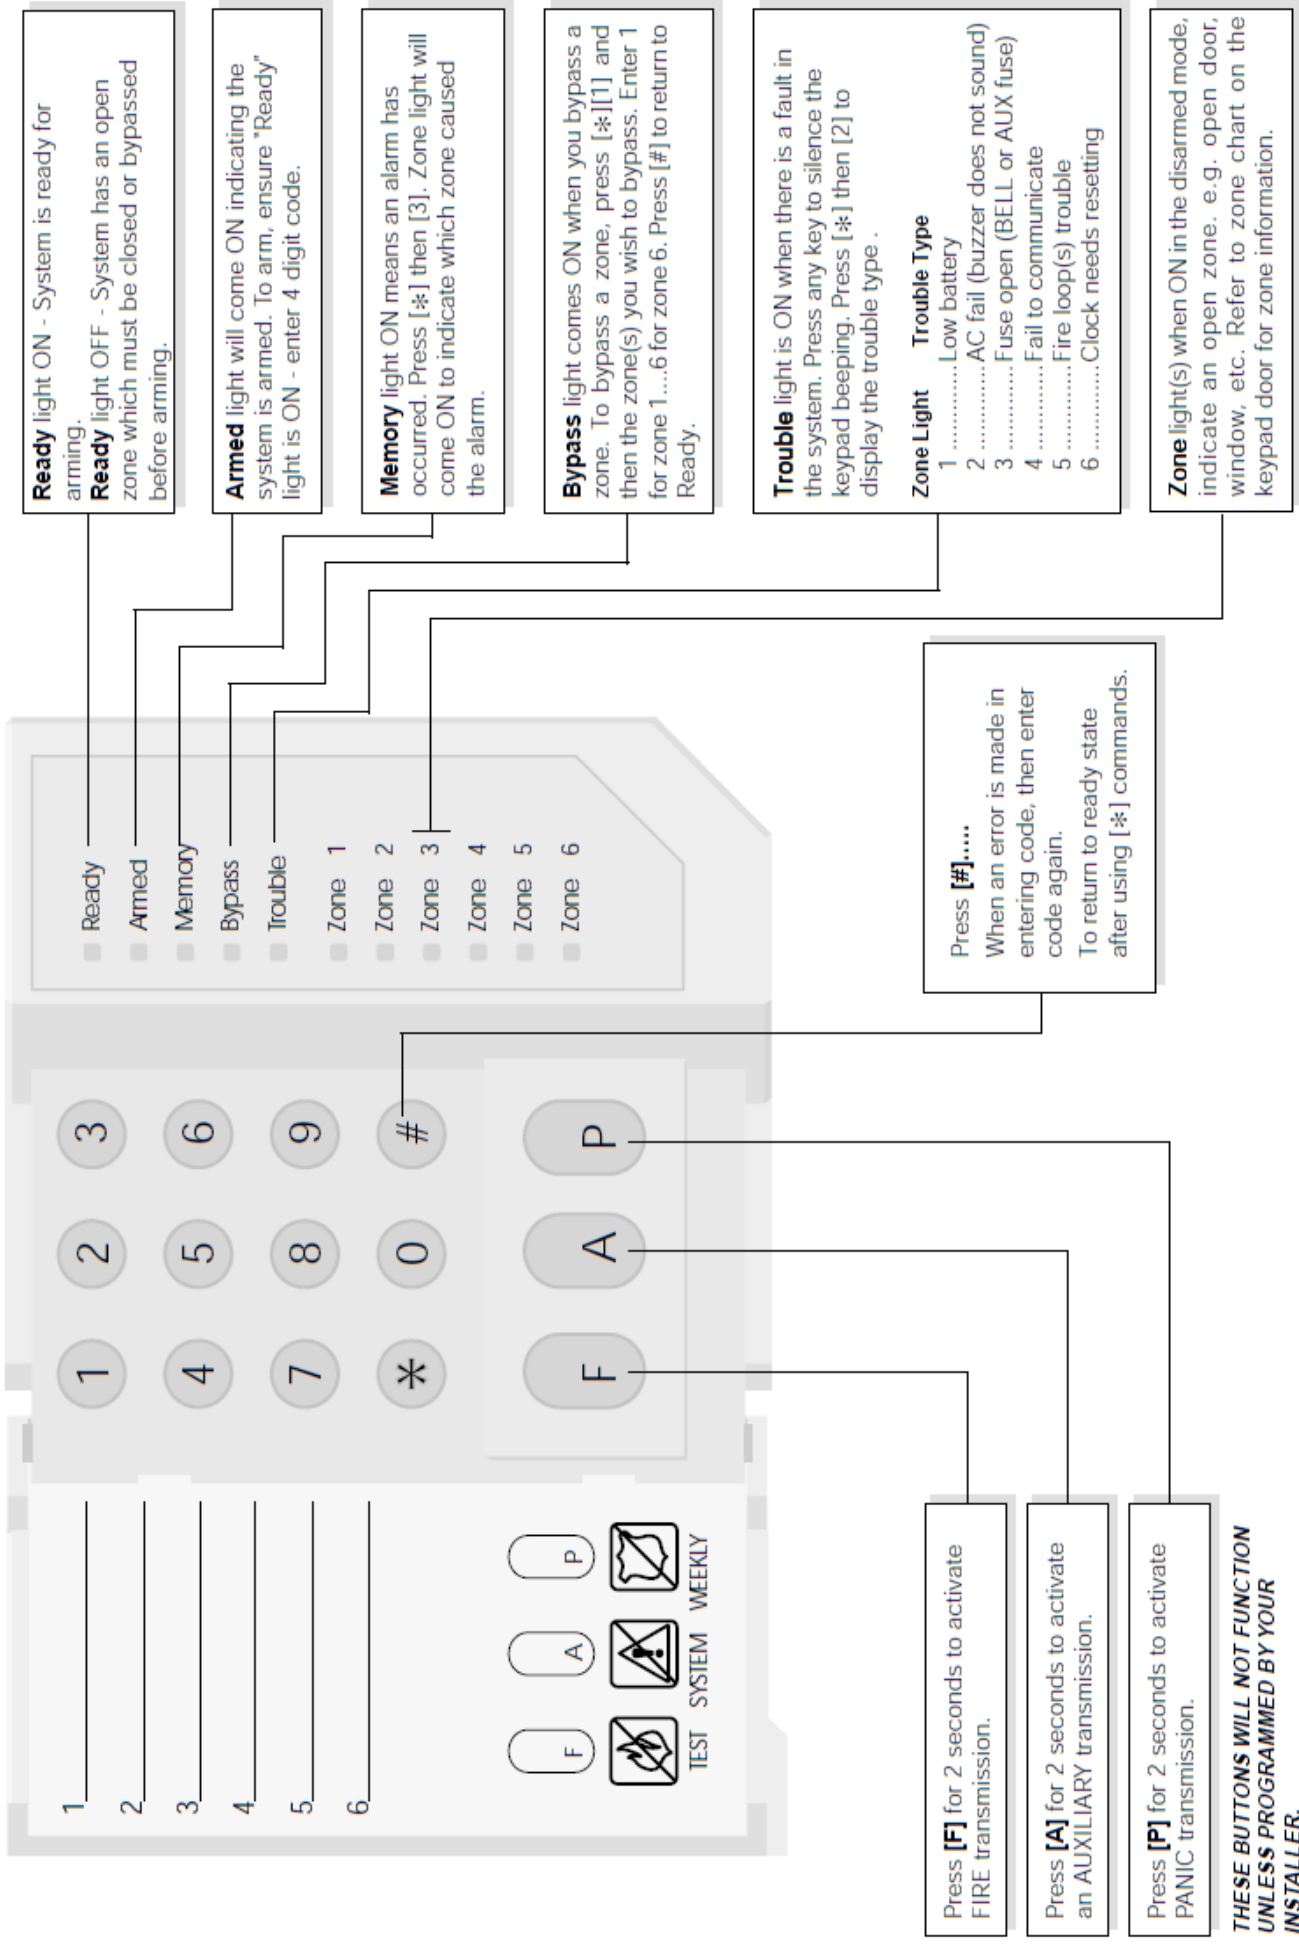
**Ready** light ON - System is ready for arming.
**Ready** light OFF - System has an open zone which must be closed or bypassed before arming.

**Armed** light will come ON indicating the system is armed. To arm, ensure "Ready" light is ON - enter 4 digit code.

**Memory** light ON means an alarm has occurred. Press [✱] then [3]. Zone light will come ON to indicate which zone caused the alarm.

**Bypass** light comes ON when you bypass a zone. To bypass a zone, press [✱][1] and then the zone(s) you wish to bypass. Enter 1 for zone 1....6 for zone 6. Press [#] to return to Ready.

**Trouble** light is ON when there is a fault in the system. Press any key to silence the keypad beeping. Press [✱] then [2] to display the trouble type .

| Zone Light | Trouble Type |
|---|---|
| 1 ............... | Low battery |
| 2 ............... | AC fail (buzzer does not sound) |
| 3 ............... | Fuse open (BELL or AUX fuse) |
| 4 ............... | Fail to communicate |
| 5 ............... | Fire loop(s) trouble |
| 6 ............... | Clock needs resetting |

**Zone** light(s) when ON in the disarmed mode, indicate an open zone. e.g. open door, window, etc. Refer to zone chart on the keypad door for zone information.

Ready
Armed
Memory
Bypass
Trouble
Zone 1
Zone 2
Zone 3
Zone 4
Zone 5
Zone 6

Press **[#]**.....
When an error is made in entering code, then enter code again.
To return to ready state after using [✱] commands.

1 2 3
4 5 6
7 8 9
✱ 0 #
F A P

1
2
3
4
5
6

F A P
TEST SYSTEM WEEKLY

Press **[F]** for 2 seconds to activate FIRE transmission.

Press **[A]** for 2 seconds to activate an AUXILIARY transmission.

Press **[P]** for 2 seconds to activate PANIC transmission.

***THESE BUTTONS WILL NOT FUNCTION UNLESS PROGRAMMED BY YOUR INSTALLER.***